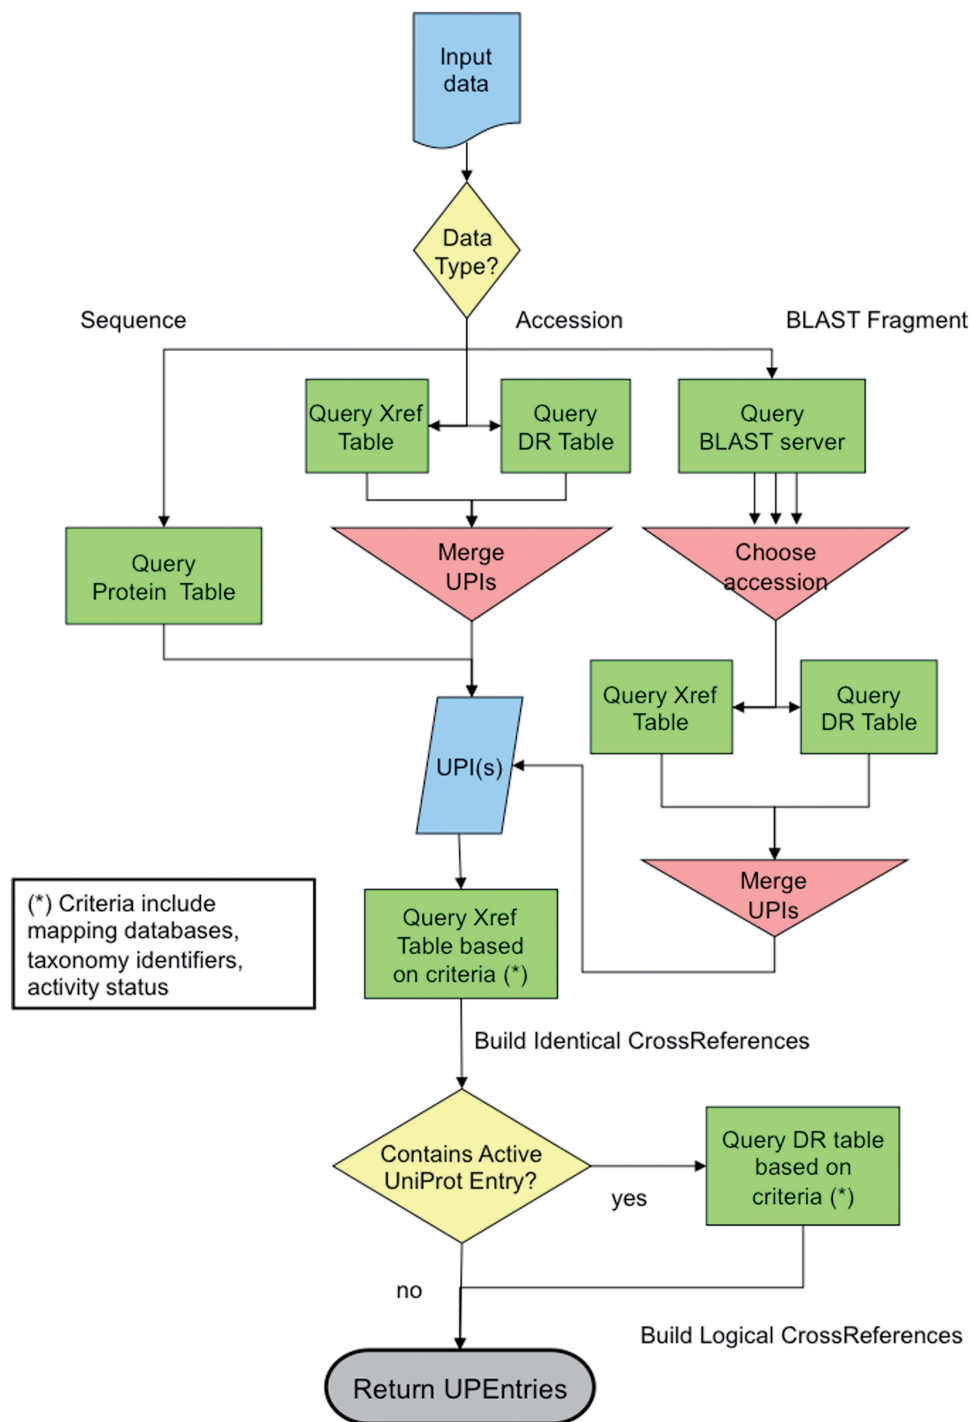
Input data

Data Type?

Sequence

Accession

BLAST Fragment

Query Xref Table

Query DR Table

Query BLAST server

Query Protein Table

Merge UPIs

Choose accession

Query Xref Table

Query DR Table

UPI(s)

Merge UPIs

(*) Criteria include mapping databases, taxonomy identifiers, activity status

Query Xref Table based on criteria (*)

Build Identical CrossReferences

Contains Active UniProt Entry?

yes

Query DR table based on criteria (*)

no

Build Logical CrossReferences

Return UPEntries